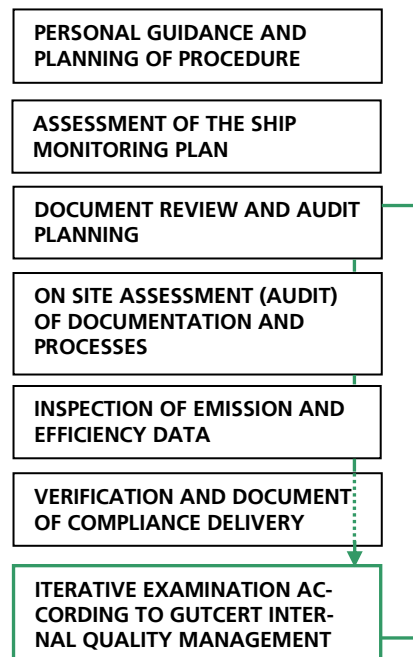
PERSONAL GUIDANCE AND PLANNING OF PROCEDURE

ASSESSMENT OF THE SHIP MONITORING PLAN

DOCUMENT REVIEW AND AUDIT PLANNING

ON SITE ASSESSMENT (AUDIT) OF DOCUMENTATION AND PROCESSES

INSPECTION OF EMISSION AND EFFICIENCY DATA

VERIFICATION AND DOCUMENT OF COMPLIANCE DELIVERY

ITERATIVE EXAMINATION ACCORDING TO GUTCERT INTERNAL QUALITY MANAGEMENT